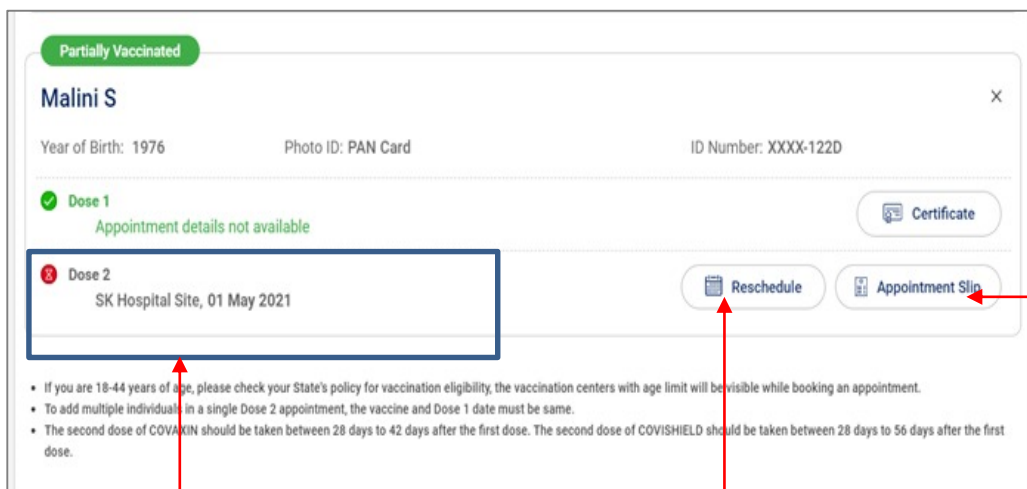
Partially Vaccinated

Malini S

×

Year of Birth: 1976

Photo ID: PAN Card

ID Number: XXXX-122D

Dose 1

Appointment details not available

Certificate

Dose 2

SK Hospital Site, 01 May 2021

Reschedule

Appointment Slip

- If you are 18-44 years of age, please check your State's policy for vaccination eligibility, the vaccination centers with age limit will be visible while booking an appointment.
- To add multiple individuals in a single Dose 2 appointment, the vaccine and Dose 1 date must be same.
- The second dose of COVAXIN should be taken between 28 days to 42 days after the first dose. The second dose of COVISHIELD should be taken between 28 days to 56 days after the first dose.